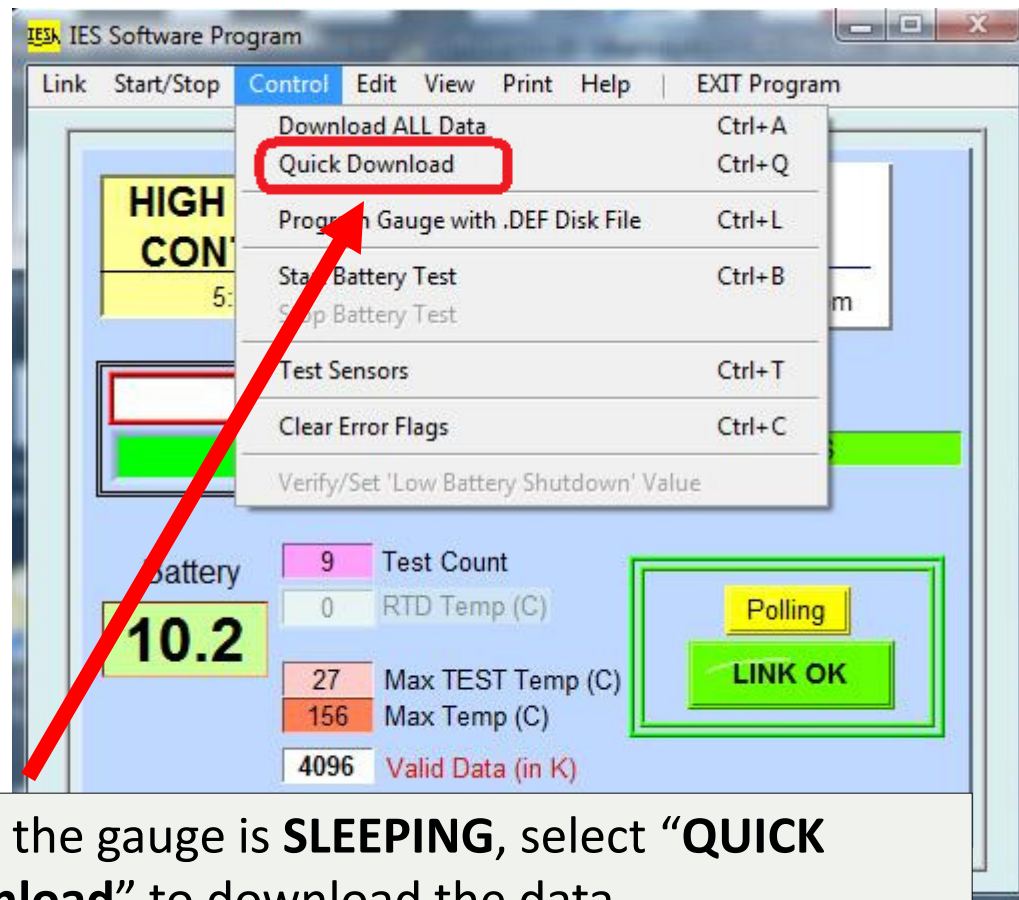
IESA IES Software Program

Link Start/Stop Control Edit View Print Help | EXIT Program

Download ALL Data Ctrl+A
Quick Download Ctrl+Q
Progr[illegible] Gauge with .DEF Disk File Ctrl+L
Sta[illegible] Battery Test Ctrl+B
S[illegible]p Battery Test
Test Sensors Ctrl+T
Clear Error Flags Ctrl+C
Verify/Set 'Low Battery Shutdown' Value

HIGH
CON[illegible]
5:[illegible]

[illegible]m

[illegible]S

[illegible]attery
10.2

9 Test Count
0 RTD Temp (C)
27 Max TEST Temp (C)
156 Max Temp (C)
4096 Valid Data (in K)

Polling
LINK OK

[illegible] the gauge is **SLEEPING**, select "**QUICK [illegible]nload**" to download the data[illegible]